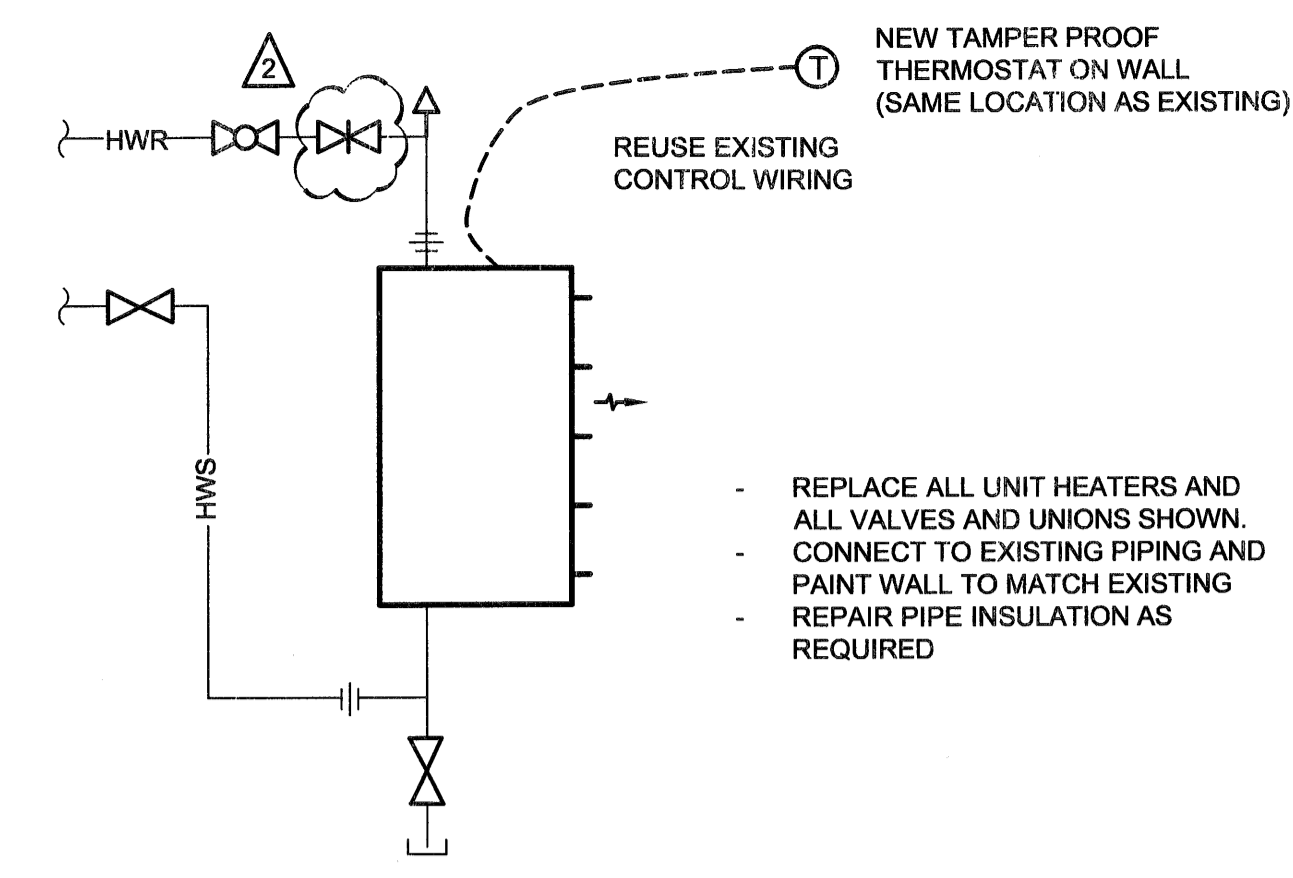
2

HWR

T

NEW TAMPER PROOF THERMOSTAT ON WALL (SAME LOCATION AS EXISTING)

REUSE EXISTING CONTROL WIRING

HWS

- REPLACE ALL UNIT HEATERS AND ALL VALVES AND UNIONS SHOWN.
- CONNECT TO EXISTING PIPING AND PAINT WALL TO MATCH EXISTING
- REPAIR PIPE INSULATION AS REQUIRED